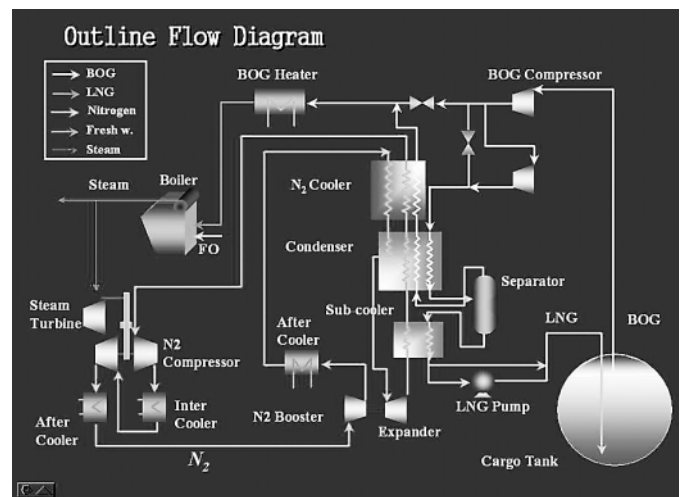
Outline Flow Diagram

BOG
LNG
Nitrogen
Fresh w.
Steam

BOG Heater

BOG Compressor

Steam

Boiler

FO

$N_2$ Cooler

Condenser

Separator

Sub-cooler

Steam Turbine

N2 Compressor

After Cooler

LNG

BOG

LNG Pump

After Cooler

Inter Cooler

N2 Booster

Expander

Cargo Tank

$N_2$